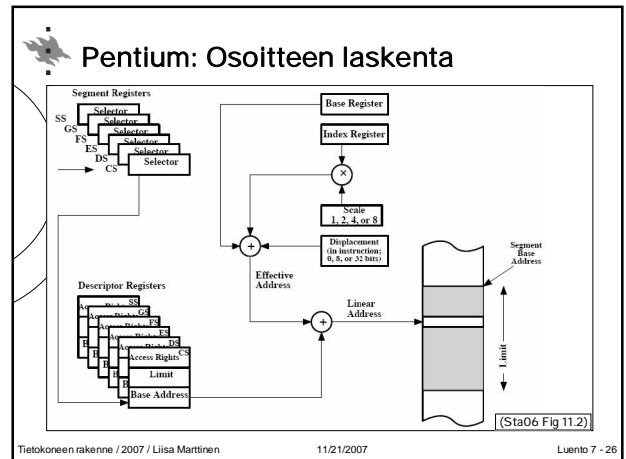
Pentium: Osoitteen laskenta

Segment Registers

SS
GS
FS
ES
DS
CS

Selector
Selector
Selector
Selector
Selector
Selector

Base Register

Index Register

×

Scale
1, 2, 4, or 8

+

Displacement
(in instruction;
0, 8, or 32 bits)

Effective
Address

Descriptor Registers

SS
GS
FS
ES
DS
CS

Access Rights
Limit
Base Address

Linear
Address

+

Segment
Base
Address

Limit

(Sta06 Fig 11.2)

Tietokoneen rakenne / 2007 / Liisa Marttinen 11/21/2007 Luento 7 - 26